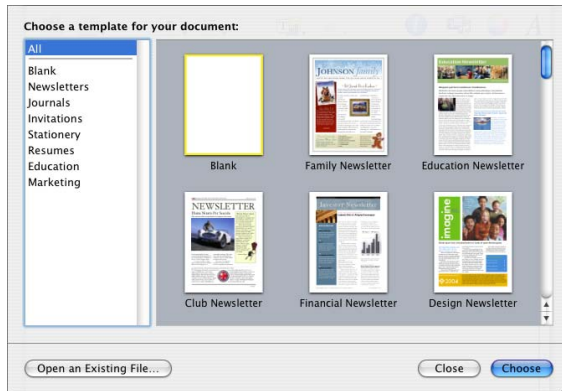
Choose a template for your document:

All
Blank
Newsletters
Journals
Invitations
Stationery
Resumes
Education
Marketing

JOHNSON Family

Education Newsletter

Blank

Family Newsletter

Education Newsletter

NEWSLETTER

Imagine

Club Newsletter

Financial Newsletter

Design Newsletter

Open an Existing File...

Close

Choose